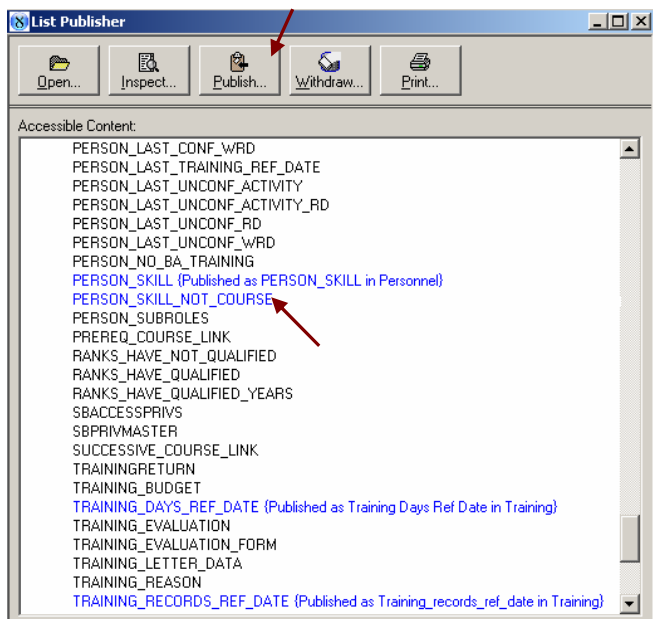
List Publisher

Open... Inspect... Publish... Withdraw... Print...

Accessible Content:

PERSON_LAST_CONF_WRD
PERSON_LAST_TRAINING_REF_DATE
PERSON_LAST_UNCONF_ACTIVITY
PERSON_LAST_UNCONF_ACTIVITY_RD
PERSON_LAST_UNCONF_RD
PERSON_LAST_UNCONF_WRD
PERSON_NO_BA_TRAINING
PERSON_SKILL {Published as PERSON_SKILL in Personnel}
PERSON_SKILL_NOT_COURSE
PERSON_SUBROLES
PREREQ_COURSE_LINK
RANKS_HAVE_NOT_QUALIFIED
RANKS_HAVE_QUALIFIED
RANKS_HAVE_QUALIFIED_YEARS
SBACCESSPRIVS
SBPRIVMASTER
SUCCESSIVE_COURSE_LINK
TRAININGRETURN
TRAINING_BUDGET
TRAINING_DAYS_REF_DATE {Published as Training Days Ref Date in Training}
TRAINING_EVALUATION
TRAINING_EVALUATION_FORM
TRAINING_LETTER_DATA
TRAINING_REASON
TRAINING_RECORDS_REF_DATE {Published as Training_records_ref_date in Training}